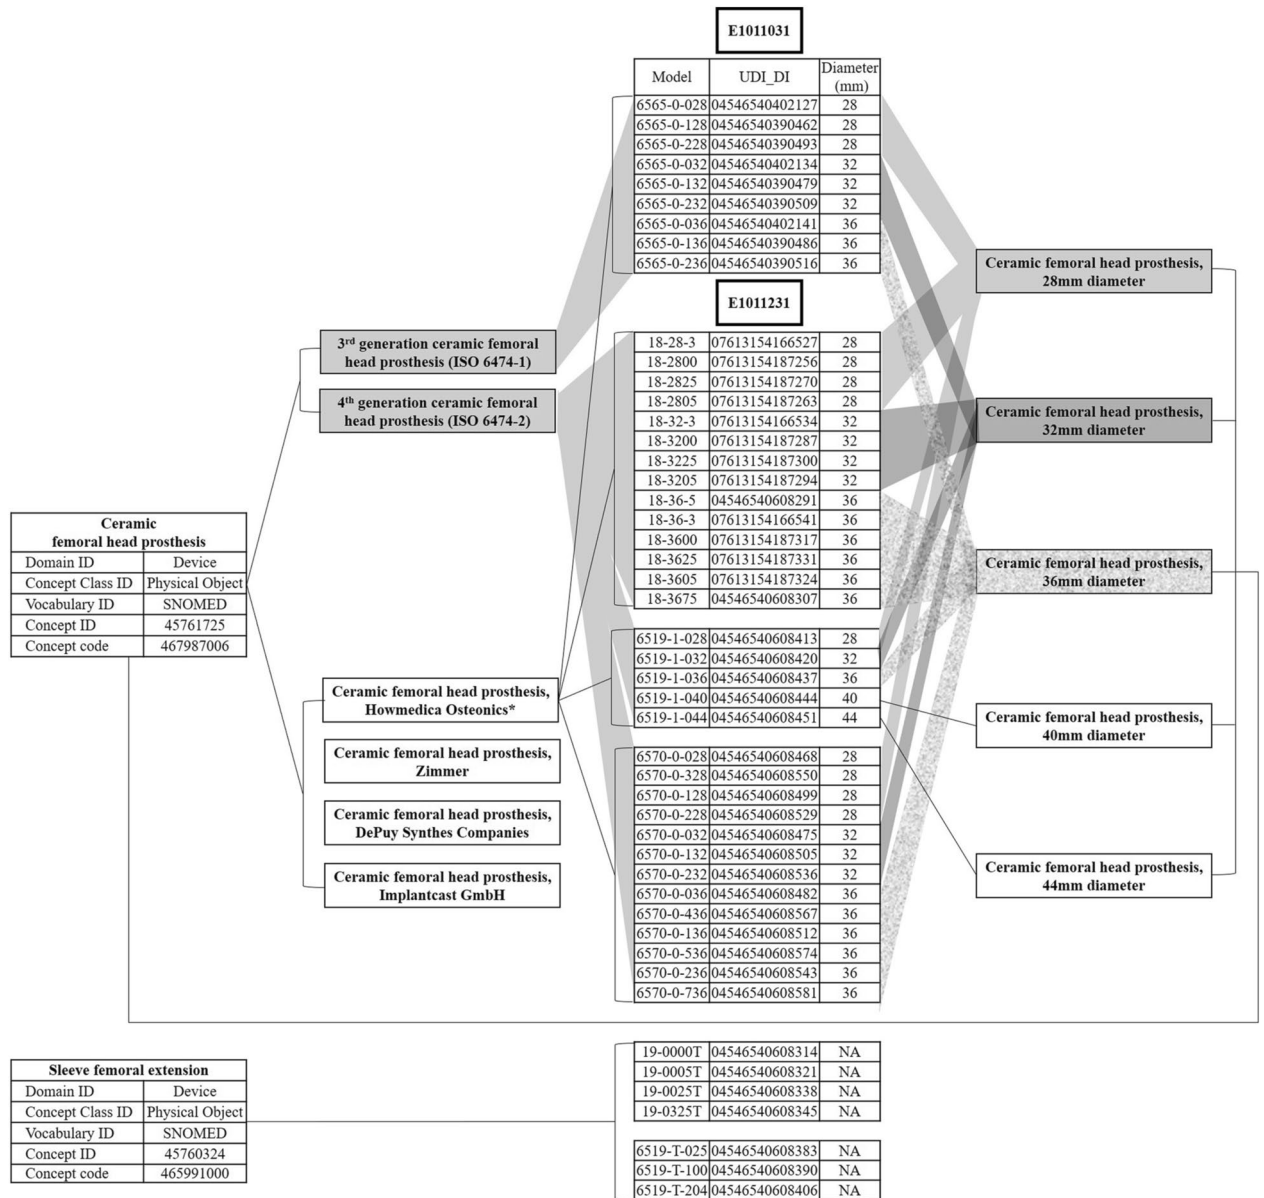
E1011031

| Model | UDI_DI | Diameter (mm) |
|---|---|---|
| 6565-0-028 | 04546540402127 | 28 |
| 6565-0-128 | 04546540390462 | 28 |
| 6565-0-228 | 04546540390493 | 28 |
| 6565-0-032 | 04546540402134 | 32 |
| 6565-0-132 | 04546540390479 | 32 |
| 6565-0-232 | 04546540390509 | 32 |
| 6565-0-036 | 04546540402141 | 36 |
| 6565-0-136 | 04546540390486 | 36 |
| 6565-0-236 | 04546540390516 | 36 |

E1011231

| | | |
|---|---|---|
| 18-28-3 | 07613154166527 | 28 |
| 18-2800 | 07613154187256 | 28 |
| 18-2825 | 07613154187270 | 28 |
| 18-2805 | 07613154187263 | 28 |
| 18-32-3 | 07613154166534 | 32 |
| 18-3200 | 07613154187287 | 32 |
| 18-3225 | 07613154187300 | 32 |
| 18-3205 | 07613154187294 | 32 |
| 18-36-5 | 04546540608291 | 36 |
| 18-36-3 | 07613154166541 | 36 |
| 18-3600 | 07613154187317 | 36 |
| 18-3625 | 07613154187331 | 36 |
| 18-3605 | 07613154187324 | 36 |
| 18-3675 | 04546540608307 | 36 |

| | | |
|---|---|---|
| 6519-1-028 | 04546540608413 | 28 |
| 6519-1-032 | 04546540608420 | 32 |
| 6519-1-036 | 04546540608437 | 36 |
| 6519-1-040 | 04546540608444 | 40 |
| 6519-1-044 | 04546540608451 | 44 |

| | | |
|---|---|---|
| 6570-0-028 | 04546540608468 | 28 |
| 6570-0-328 | 04546540608550 | 28 |
| 6570-0-128 | 04546540608499 | 28 |
| 6570-0-228 | 04546540608529 | 28 |
| 6570-0-032 | 04546540608475 | 32 |
| 6570-0-132 | 04546540608505 | 32 |
| 6570-0-232 | 04546540608536 | 32 |
| 6570-0-036 | 04546540608482 | 36 |
| 6570-0-436 | 04546540608567 | 36 |
| 6570-0-136 | 04546540608512 | 36 |
| 6570-0-536 | 04546540608574 | 36 |
| 6570-0-236 | 04546540608543 | 36 |
| 6570-0-736 | 04546540608581 | 36 |

| Ceramic femoral head prosthesis | |
|---|---|
| Domain ID | Device |
| Concept Class ID | Physical Object |
| Vocabulary ID | SNOMED |
| Concept ID | 45761725 |
| Concept code | 467987006 |

3rd generation ceramic femoral head prosthesis (ISO 6474-1)

4th generation ceramic femoral head prosthesis (ISO 6474-2)

Ceramic femoral head prosthesis, Howmedica Osteonics*

Ceramic femoral head prosthesis, Zimmer

Ceramic femoral head prosthesis, DePuy Synthes Companies

Ceramic femoral head prosthesis, Implantcast GmbH

Ceramic femoral head prosthesis, 28mm diameter

Ceramic femoral head prosthesis, 32mm diameter

Ceramic femoral head prosthesis, 36mm diameter

Ceramic femoral head prosthesis, 40mm diameter

Ceramic femoral head prosthesis, 44mm diameter

| Sleeve femoral extension | |
|---|---|
| Domain ID | Device |
| Concept Class ID | Physical Object |
| Vocabulary ID | SNOMED |
| Concept ID | 45760324 |
| Concept code | 465991000 |

| | | |
|---|---|---|
| 19-0000T | 04546540608314 | NA |
| 19-0005T | 04546540608321 | NA |
| 19-0025T | 04546540608338 | NA |
| 19-0325T | 04546540608345 | NA |

| | | |
|---|---|---|
| 6519-T-025 | 04546540608383 | NA |
| 6519-T-100 | 04546540608390 | NA |
| 6519-T-204 | 04546540608406 | NA |